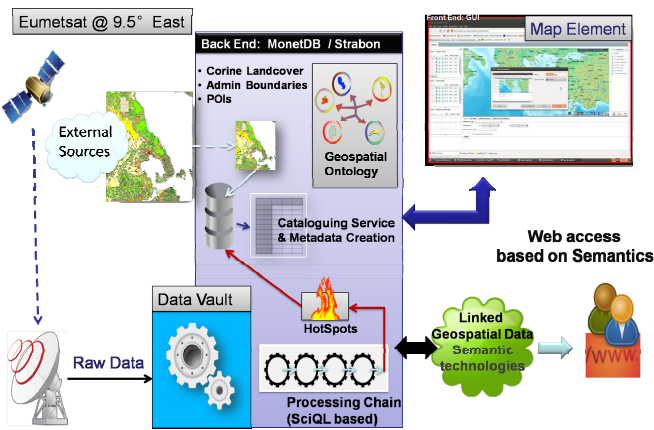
Eumetsat @ 9.5° East

External Sources

Back End: MonetDB / Strabon

• Corine Landcover
• Admin Boundaries
• POIs

Geospatial Ontology

Cataloguing Service & Metadata Creation

Front End: GUI

Map Element

Web access based on Semantics

Data Vault

HotSpots

Raw Data

Linked Geospatial Data Semantic technologies

Processing Chain (SciQL based)

WWW